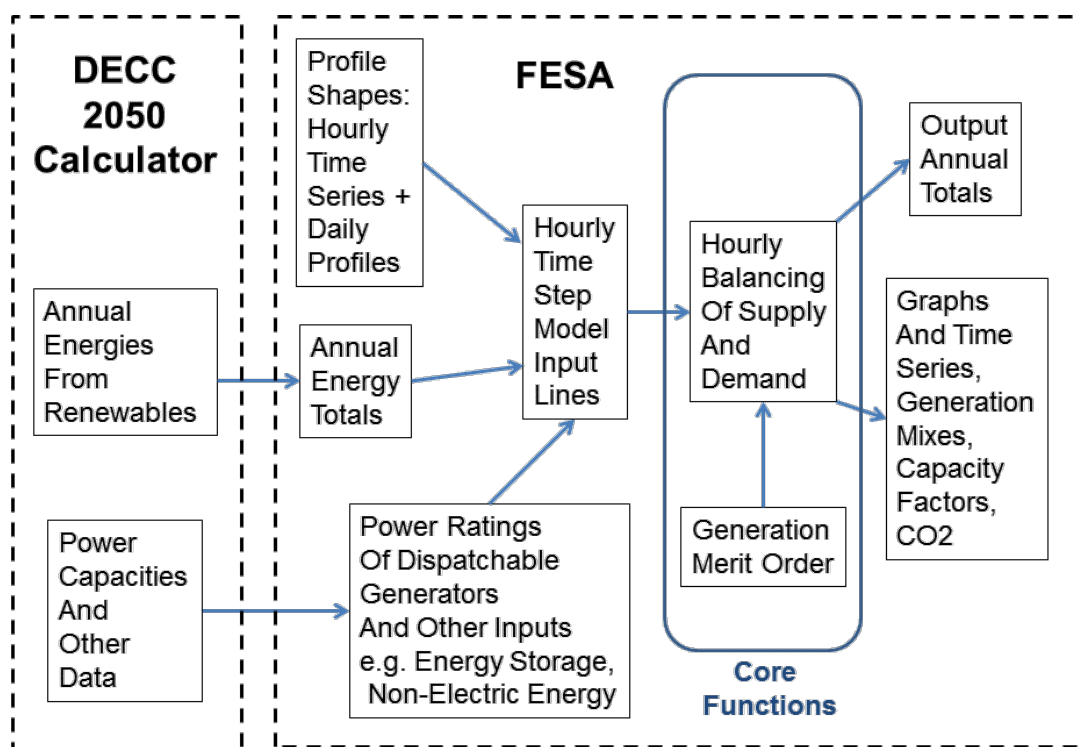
DECC 2050 Calculator

Annual Energies From Renewables

Power Capacities And Other Data

FESA

Profile Shapes: Hourly Time Series + Daily Profiles

Annual Energy Totals

Hourly Time Step Model Input Lines

Power Ratings Of Dispatchable Generators And Other Inputs e.g. Energy Storage, Non-Electric Energy

Hourly Balancing Of Supply And Demand

Generation Merit Order

Core Functions

Output Annual Totals

Graphs And Time Series, Generation Mixes, Capacity Factors, CO2